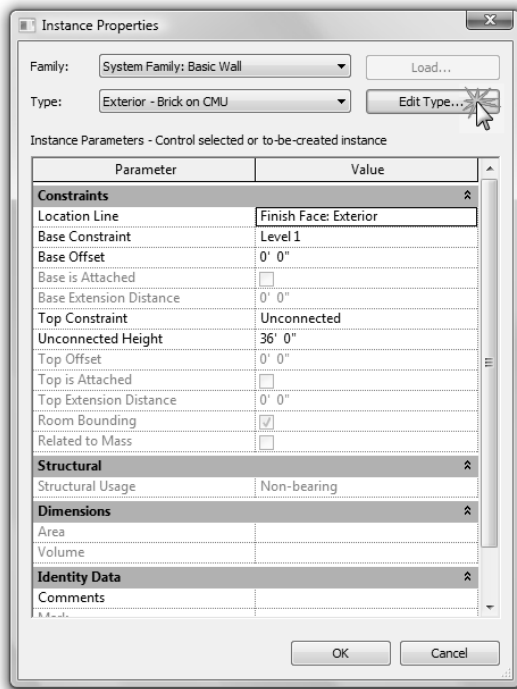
Instance Properties

Family: System Family: Basic Wall
Load...

Type: Exterior - Brick on CMU
Edit Type...

Instance Parameters - Control selected or to-be-created instance

| Parameter | Value |
|---|---|
| **Constraints** | |
| Location Line | Finish Face: Exterior |
| Base Constraint | Level 1 |
| Base Offset | 0' 0" |
| Base is Attached | |
| Base Extension Distance | 0' 0" |
| Top Constraint | Unconnected |
| Unconnected Height | 36' 0" |
| Top Offset | 0' 0" |
| Top is Attached | |
| Top Extension Distance | 0' 0" |
| Room Bounding | |
| Related to Mass | |
| **Structural** | |
| Structural Usage | Non-bearing |
| **Dimensions** | |
| Area | |
| Volume | |
| **Identity Data** | |
| Comments | |
| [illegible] | |

OK
Cancel